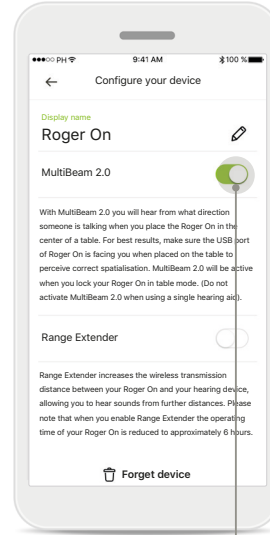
●●●○○ PH
9:41 AM
100 %

←
Configure your device

Display name
Roger On

MultiBeam 2.0

With MultiBeam 2.0 you will hear from what direction someone is talking when you place the Roger On in the center of a table. For best results, make sure the USB port of Roger On is facing you when placed on the table to perceive correct spatialisation. MultiBeam 2.0 will be active when you lock your Roger On in table mode. (Do not activate MultiBeam 2.0 when using a single hearing aid).

Range Extender

Range Extender increases the wireless transmission distance between your Roger On and your hearing device, allowing you to hear sounds from further distances. Please note that when you enable Range Extender the operating time of your Roger On is reduced to approximately 6 hours.

Forget device